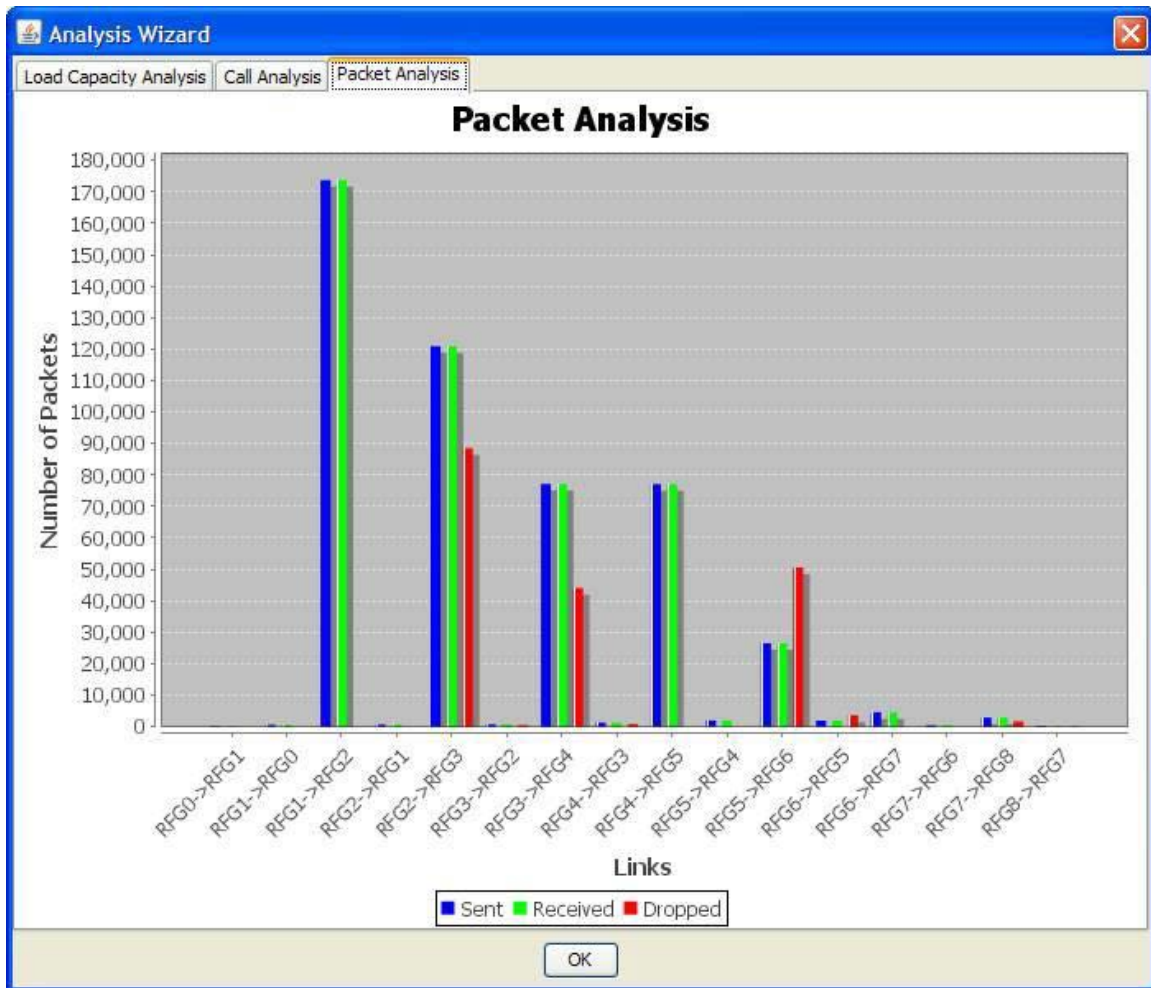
Analysis Wizard

Load Capacity Analysis | Call Analysis | Packet Analysis

Packet Analysis

Number of Packets

180,000
170,000
160,000
150,000
140,000
130,000
120,000
110,000
100,000
90,000
80,000
70,000
60,000
50,000
40,000
30,000
20,000
10,000
0

RFG0->RFG1
RFG1->RFG0
RFG1->RFG2
RFG2->RFG1
RFG2->RFG3
RFG3->RFG2
RFG3->RFG4
RFG4->RFG3
RFG4->RFG5
RFG5->RFG4
RFG5->RFG6
RFG6->RFG5
RFG6->RFG7
RFG7->RFG6
RFG7->RFG8
RFG8->RFG7

Links

Sent Received Dropped

OK